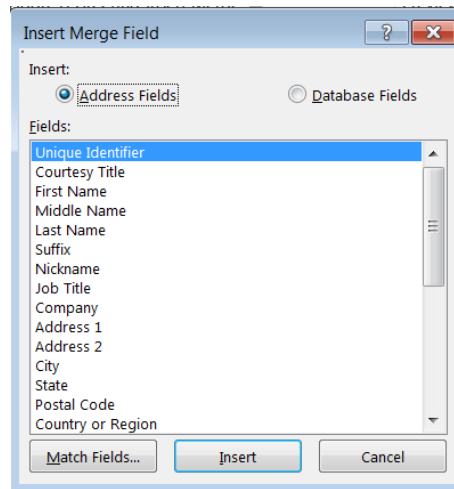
Insert Merge Field

?

Insert:

Address Fields

Database Fields

Fields:

Unique Identifier
Courtesy Title
First Name
Middle Name
Last Name
Suffix
Nickname
Job Title
Company
Address 1
Address 2
City
State
Postal Code
Country or Region

Match Fields...

Insert

Cancel